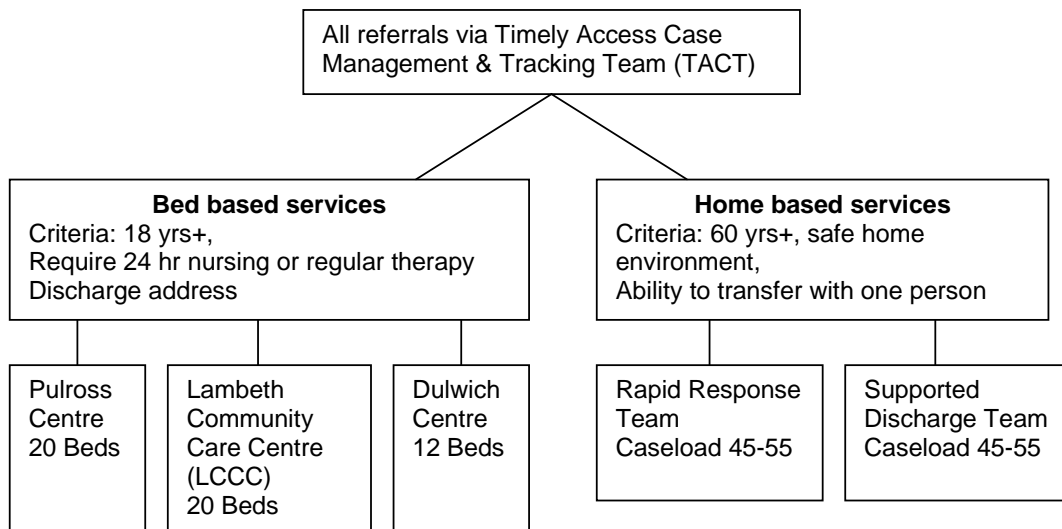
All referrals via Timely Access Case Management & Tracking Team (TACT)

**Bed based services**
Criteria: 18 yrs+,
Require 24 hr nursing or regular therapy
Discharge address

Pulross Centre
20 Beds

Lambeth Community Care Centre (LCCC)
20 Beds

Dulwich Centre
12 Beds

**Home based services**
Criteria: 60 yrs+, safe home environment,
Ability to transfer with one person

Rapid Response Team
Caseload 45-55

Supported Discharge Team
Caseload 45-55